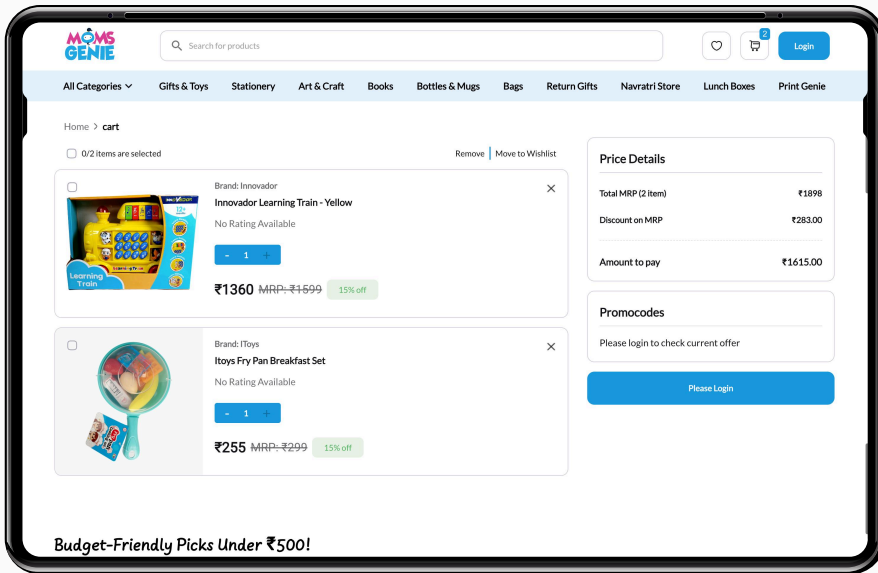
MOMS GENIE

Search for products

2

Login

All Categories Gifts & Toys Stationery Art & Craft Books Bottles & Mugs Bags Return Gifts Navratri Store Lunch Boxes Print Genie

Home > cart

0/2 items are selected

Remove Move to Wishlist

Brand: Innovador

Innovador Learning Train - Yellow

No Rating Available

- 1 +

₹1360 ~~MRP: ₹1599~~ 15% off

Learning Train

Brand: IToys

Itoys Fry Pan Breakfast Set

No Rating Available

- 1 +

₹255 ~~MRP: ₹299~~ 15% off

Price Details

Total MRP (2 item) ₹1898

Discount on MRP ₹283.00

Amount to pay ₹1615.00

Promocodes

Please login to check current offer

Please Login

Budget-Friendly Picks Under ₹500!